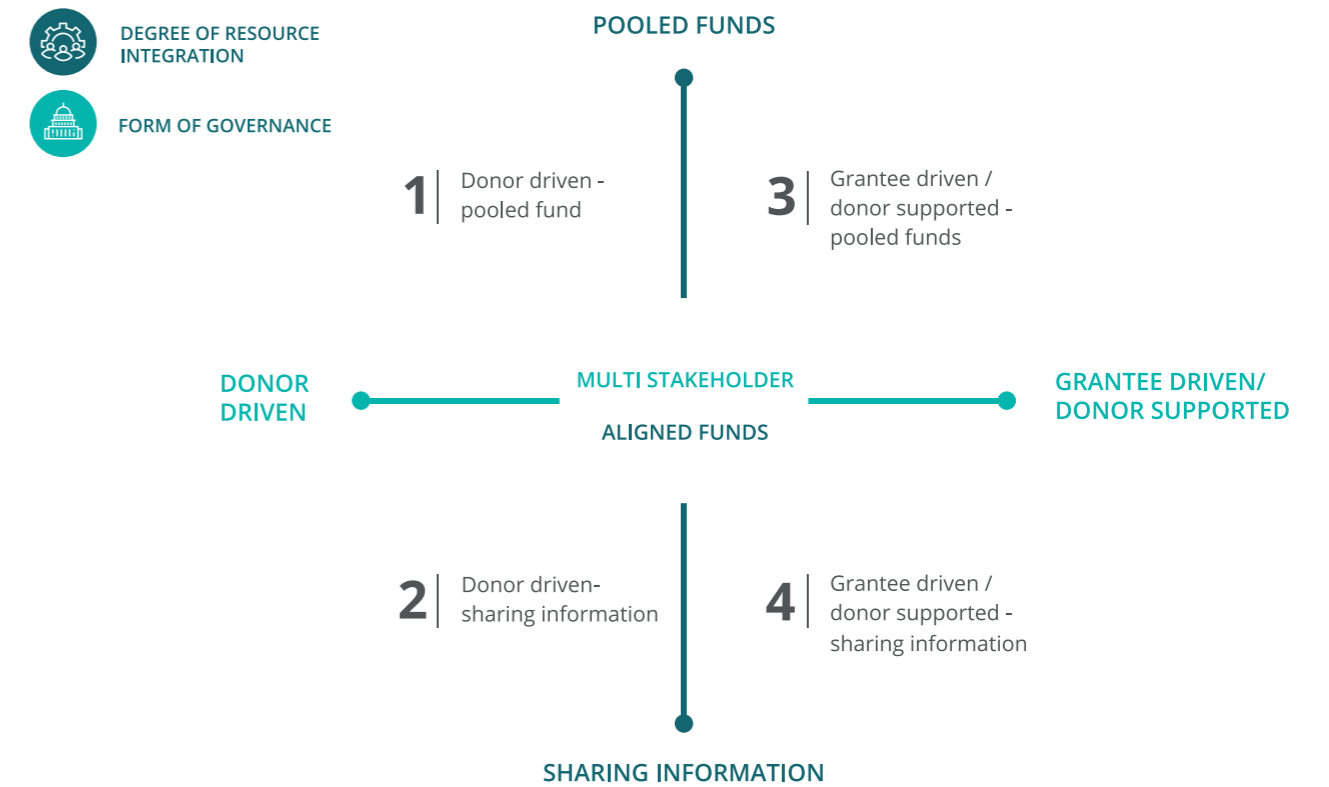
DEGREE OF RESOURCE INTEGRATION

FORM OF GOVERNANCE

POOLED FUNDS

1 Donor driven - pooled fund

3 Grantee driven / donor supported - pooled funds

DONOR DRIVEN

MULTI STAKEHOLDER

ALIGNED FUNDS

GRANTEE DRIVEN/ DONOR SUPPORTED

2 Donor driven- sharing information

4 Grantee driven / donor supported - sharing information

SHARING INFORMATION